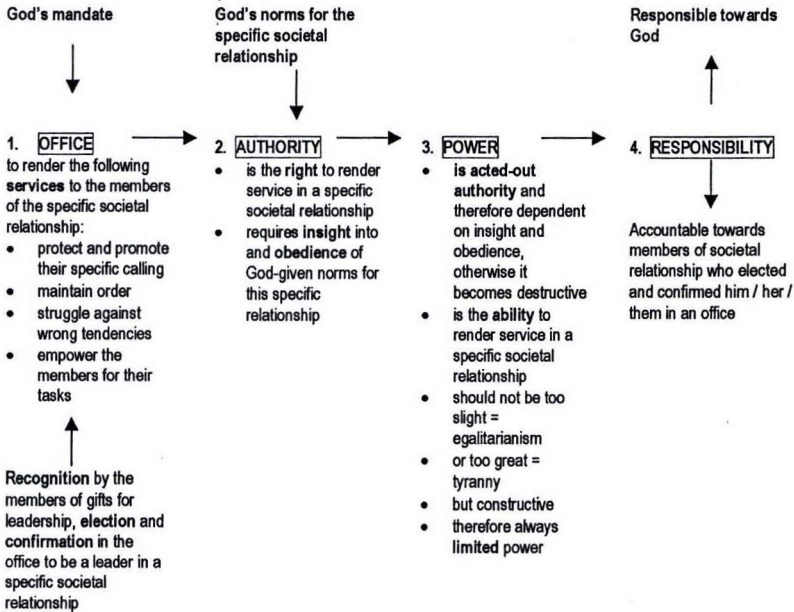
God's mandate

1. OFFICE
to render the following services to the members of the specific societal relationship:
• protect and promote their specific calling
• maintain order
• struggle against wrong tendencies
• empower the members for their tasks

Recognition by the members of gifts for leadership, election and confirmation in the office to be a leader in a specific societal relationship

God's norms for the specific societal relationship

2. AUTHORITY
• is the right to render service in a specific societal relationship
• requires insight into and obedience of God-given norms for this specific relationship

3. POWER
• is acted-out authority and therefore dependent on insight and obedience, otherwise it becomes destructive
• is the ability to render service in a specific societal relationship
• should not be too slight = egalitarianism
• or too great = tyranny
• but constructive
• therefore always limited power

Responsible towards God

4. RESPONSIBILITY

Accountable towards members of societal relationship who elected and confirmed him / her / them in an office